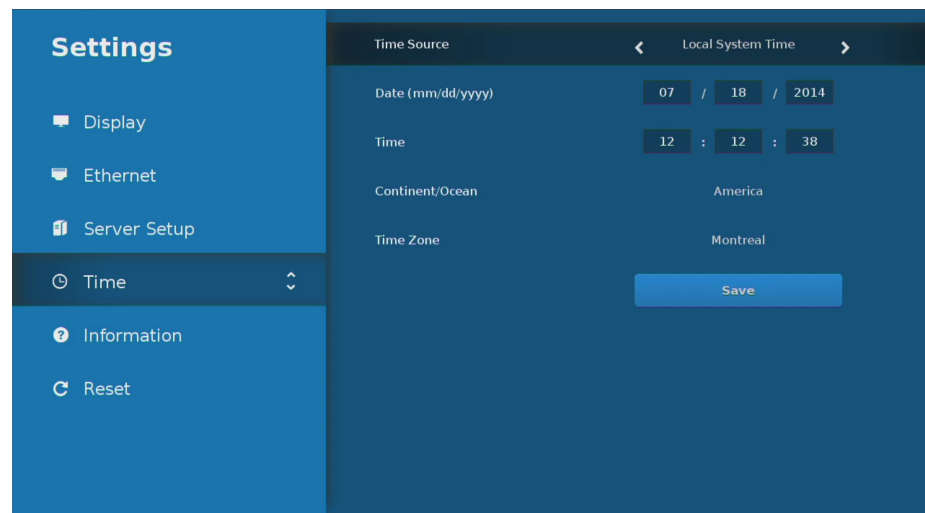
Settings

Display

Ethernet

Server Setup

Time

Information

Reset

Time Source ‹ Local System Time ›

Date (mm/dd/yyyy) 07 / 18 / 2014

Time 12 : 12 : 38

Continent/Ocean America

Time Zone Montreal

Save